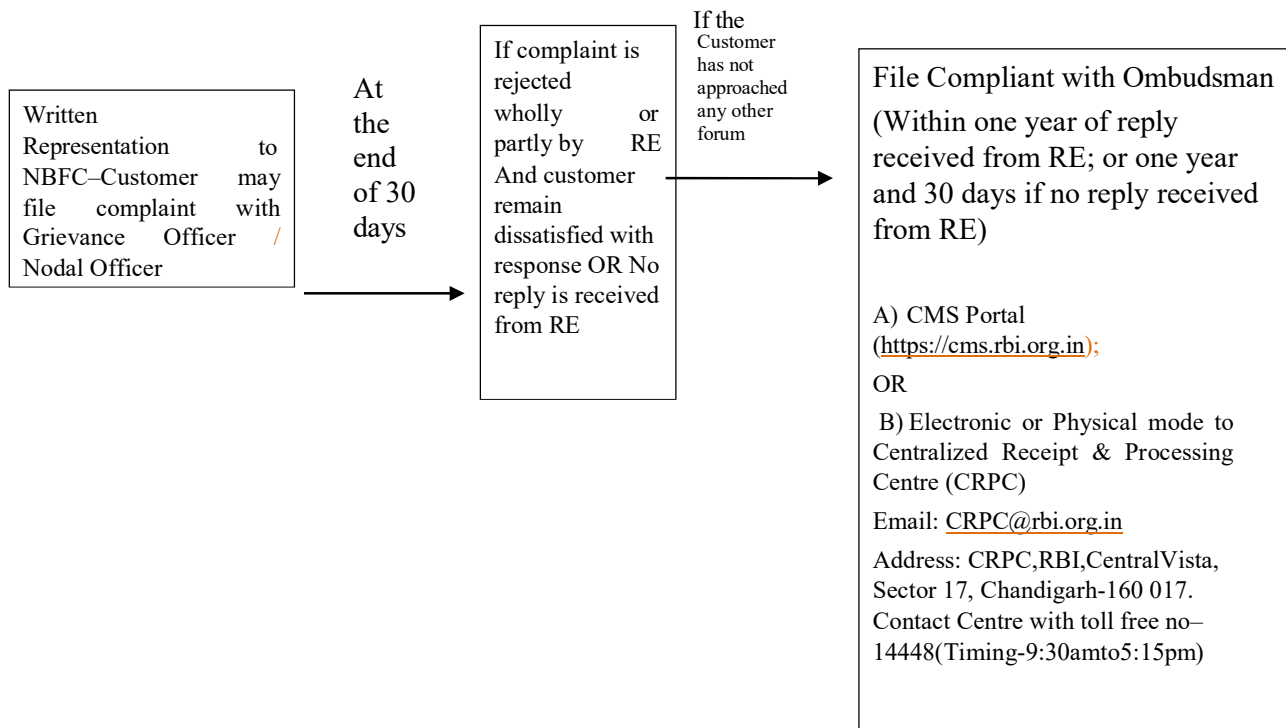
Written Representation to NBFC–Customer may file complaint with Grievance Officer / Nodal Officer

At the end of 30 days

If complaint is rejected wholly or partly by RE And customer remain dissatisfied with response OR No reply is received from RE

If the Customer has not approached any other forum

File Compliant with Ombudsman

(Within one year of reply received from RE; or one year and 30 days if no reply received from RE)

A) CMS Portal (https://cms.rbi.org.in);

OR

B) Electronic or Physical mode to Centralized Receipt & Processing Centre (CRPC)

Email: CRPC@rbi.org.in

Address: CRPC,RBI,CentralVista, Sector 17, Chandigarh-160 017. Contact Centre with toll free no–14448(Timing-9:30amto5:15pm)